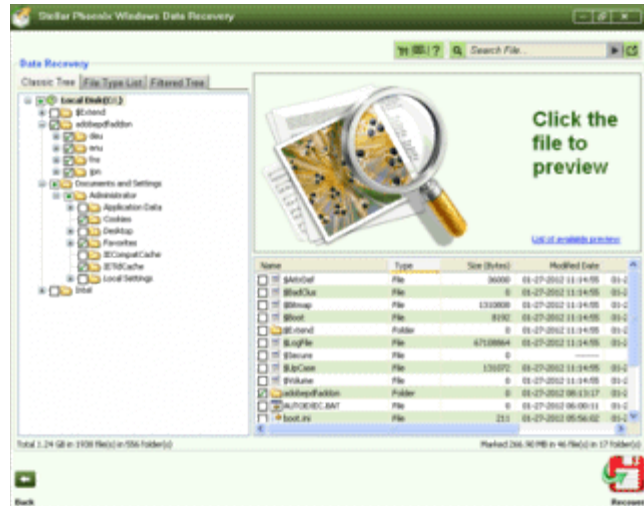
Stellar Phoenix Windows Data Recovery

Data Recovery

Search File...

Classic Tree | File Type List | Filtered Tree

Local Disk(C:)
$Extend
a8dbepdfaddon
deu
enu
fra
jpn
Documents and Settings
Administrator
Application Data
Cookies
Desktop
Favorites
IECompatCache
IETldCache
Local Settings
Intel

Click the file to preview

List of available preview

| Name | Type | Size (Bytes) | Modified Date | |
|---|---|---|---|---|
| $AttrDef | File | 36000 | 01-27-2012 11:14:55 | 01-2 |
| $BadClus | File | 0 | 01-27-2012 11:14:55 | 01-2 |
| $Bitmap | File | 1310808 | 01-27-2012 11:14:55 | 01-2 |
| $Boot | File | 8192 | 01-27-2012 11:14:55 | 01-2 |
| $Extend | Folder | 0 | 01-27-2012 11:14:55 | 01-2 |
| $LogFile | File | 67108864 | 01-27-2012 11:14:55 | 01-2 |
| $Secure | File | 0 | ------- | |
| $UpCase | File | 131072 | 01-27-2012 11:14:55 | 01-2 |
| $Volume | File | 0 | 01-27-2012 11:14:55 | 01-2 |
| a8dbepdfaddon | Folder | 0 | 01-27-2012 06:13:17 | 01-2 |
| AUTOEXEC.BAT | File | 0 | 01-27-2012 06:00:11 | 01-2 |
| boot.ini | File | 211 | 01-27-2012 05:56:02 | 01-2 |

Total 1.24 GB in 1939 File(s) in 556 Folder(s)

Marked 266.90 MB in 46 File(s) in 17 Folder(s)

Back

Recover